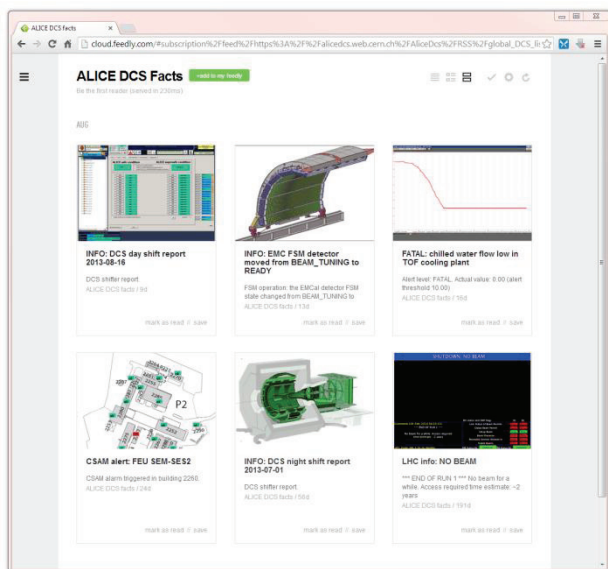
ALICE DCS facts

cloud.feedly.com/#subscription%2Ffeed%2Fhttps%3A%2F%2Falicedcs.web.cern.ch%2FAliceDcs%2FRSS%2Fglobal_DCS_li

ALICE DCS Facts

+add to my feedly

Be the first reader (sensed in 230ms)

AUG

INFO: DCS day shift report 2013-08-16

DCS shifter report

ALICE DCS facts / 9d

mark as read // save

INFO: EMC FSM detector moved from BEAM_TUNING to READY

FSM operation: the EMCal detector FSM state changed from BEAM_TUNING to

ALICE DCS facts / 13d

mark as read // save

FATAL: chilled water flow low in TOF cooling plant

Alert level: FATAL, Actual value: 0.00 (alert threshold 10.00)

ALICE DCS facts / 16d

mark as read // save

P2

CSAM alert: FEU SEM-SES2

CSAM alarm triggered in building 2260.

ALICE DCS facts / 24d

mark as read // save

INFO: DCS night shift report 2013-07-01

DCS shifter report

ALICE DCS facts / 55d

mark as read // save

LHC info: NO BEAM

*** END OF RUN 1 *** No beam for a while. Access required time estimate: ~2 years

ALICE DCS facts / 191d

mark as read // save